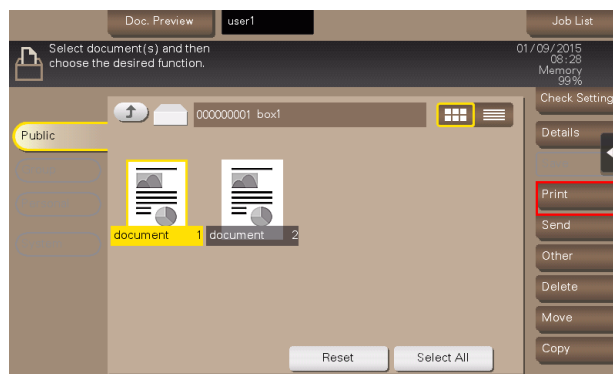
Doc. Preview user1 Job List

Select document(s) and then choose the desired function.

01/09/2015 08:28 Memory 99%

Check Setting

Public

000000001 box1

Details

document 1 document 2

Print

Send

Other

Delete

Move

Copy

Reset Select All